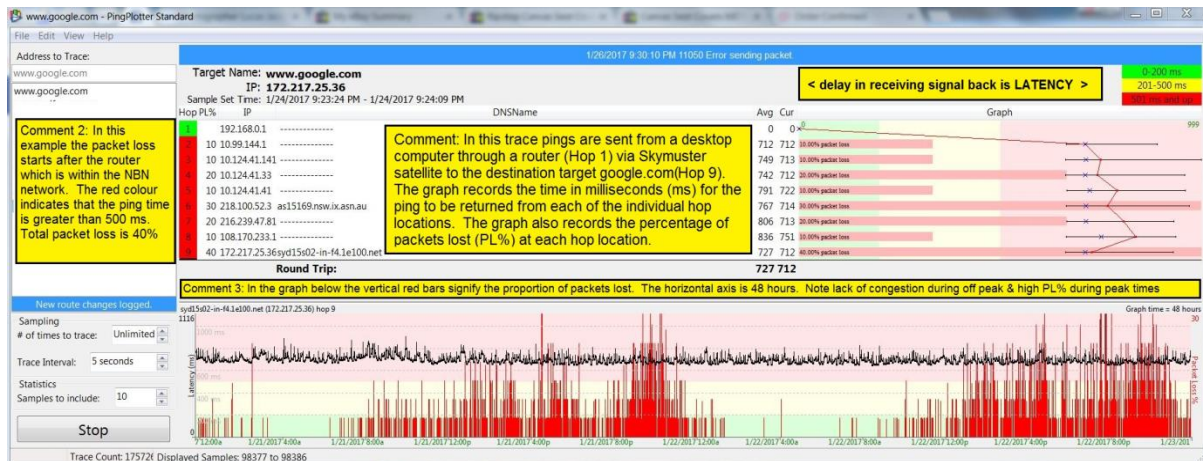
www.google.com - PingPlotter Standard

File Edit View Help

Address to Trace:

www.google.com

www.google.com

1/26/2017 9:30:10 PM 11050 Error sending packet.

Target Name: www.google.com
IP: 172.217.25.36
Sample Set Time: 1/24/2017 9:23:24 PM - 1/24/2017 9:24:09 PM

< delay in receiving signal back is LATENCY >

0-200 ms
201-500 ms
501 ms and up

| Hop | PL% | IP | DNSName | Avg | Cur |
|---|---|---|---|---|---|
| 1 | | 192.168.0.1 | -------------- | 0 | 0 |
| 2 | 10 | 10.99.144.1 | -------------- | 712 | 712 |
| 3 | 10 | 10.124.41.141 | -------------- | 749 | 713 |
| 4 | 20 | 10.124.41.33 | -------------- | 742 | 712 |
| 5 | 10 | 10.124.41.41 | -------------- | 791 | 722 |
| 6 | 30 | 218.100.52.3 | as15169.nsw.ix.asn.au | 767 | 714 |
| 7 | 20 | 216.239.47.81 | -------------- | 806 | 713 |
| 8 | 10 | 108.170.233.1 | -------------- | 836 | 751 |
| 9 | 40 | 172.217.25.36 | syd15s02-in-f4.1e100.net | 727 | 712 |
| | | Round Trip: | | 727 | 712 |

Graph

0

999

10.00% packet loss
10.00% packet loss
20.00% packet loss
10.00% packet loss
30.00% packet loss
20.00% packet loss
10.00% packet loss
40.00% packet loss

Comment 2: In this example the packet loss starts after the router which is within the NBN network. The red colour indicates that the ping time is greater than 500 ms. Total packet loss is 40%

Comment: In this trace pings are sent from a desktop computer through a router (Hop 1) via Skymuster satellite to the destination target google.com(Hop 9). The graph records the time in milliseconds (ms) for the ping to be returned from each of the individual hop locations. The graph also records the percentage of packets lost (PL%) at each hop location.

New route changes logged.

Comment 3: In the graph below the vertical red bars signify the proportion of packets lost. The horizontal axis is 48 hours. Note lack of congestion during off peak & high PL% during peak times

syd15s02-in-f4.1e100.net (172.217.25.36) hop 9

Graph time = 48 hours

1116

30

1000 ms

Latency (ms)

Packet Loss %

Sampling
# of times to trace: Unlimited

Trace Interval: 5 seconds

Statistics
Samples to include: 10

Stop

1/21/2017 4:00a 1/21/2017 8:00a 1/21/2017 12:00p 1/21/2017 4:00p 1/21/2017 8:00p 1/22/2017 12:00a 1/22/2017 4:00a 1/22/2017 8:00a 1/22/2017 12:00p 1/22/2017 4:00p 1/22/2017 8:00p 1/23/201

Trace Count: 175726 Displayed Samples: 98377 to 98386